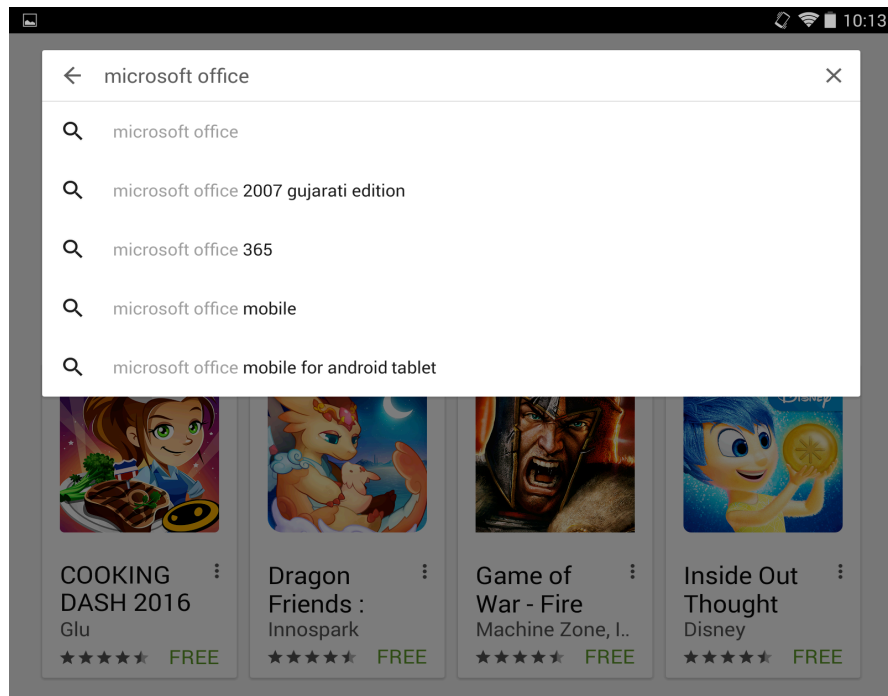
10:13

microsoft office

microsoft office

microsoft office 2007 gujarati edition

microsoft office 365

microsoft office mobile

microsoft office mobile for android tablet

DISNEY

COOKING DASH 2016
Glu
FREE

Dragon Friends :
Innospark
FREE

Game of War - Fire
Machine Zone, I..
FREE

Inside Out Thought
Disney
FREE